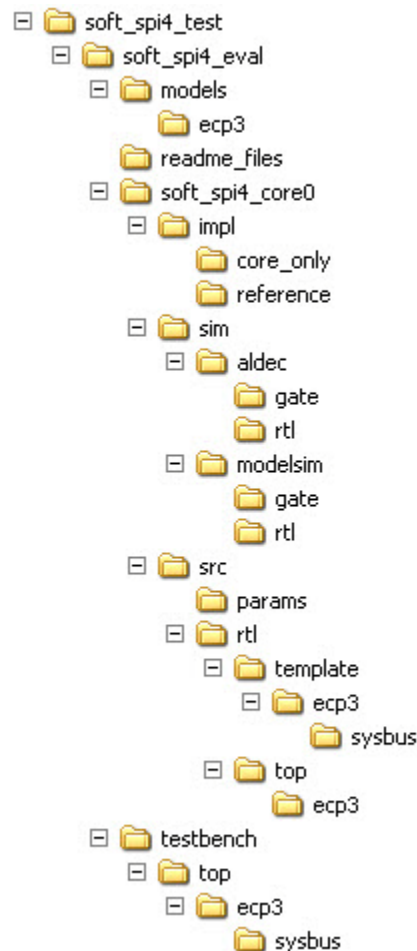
soft_spi4_test
soft_spi4_eval
models
ecp3
readme_files
soft_spi4_core0
impl
core_only
reference
sim
aldec
gate
rtl
modelsim
gate
rtl
src
params
rtl
template
ecp3
sysbus
top
ecp3
testbench
top
ecp3
sysbus